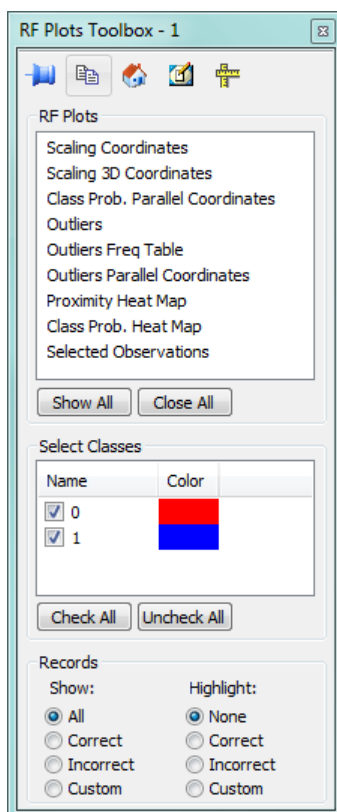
RF Plots Toolbox - 1

RF Plots

Scaling Coordinates
Scaling 3D Coordinates
Class Prob. Parallel Coordinates
Outliers
Outliers Freq Table
Outliers Parallel Coordinates
Proximity Heat Map
Class Prob. Heat Map
Selected Observations

Show All
Close All

Select Classes

| Name | Color |
|---|---|
| 0 | |
| 1 | |

Check All
Uncheck All

Records

Show:
All
Correct
Incorrect
Custom

Highlight:
None
Correct
Incorrect
Custom